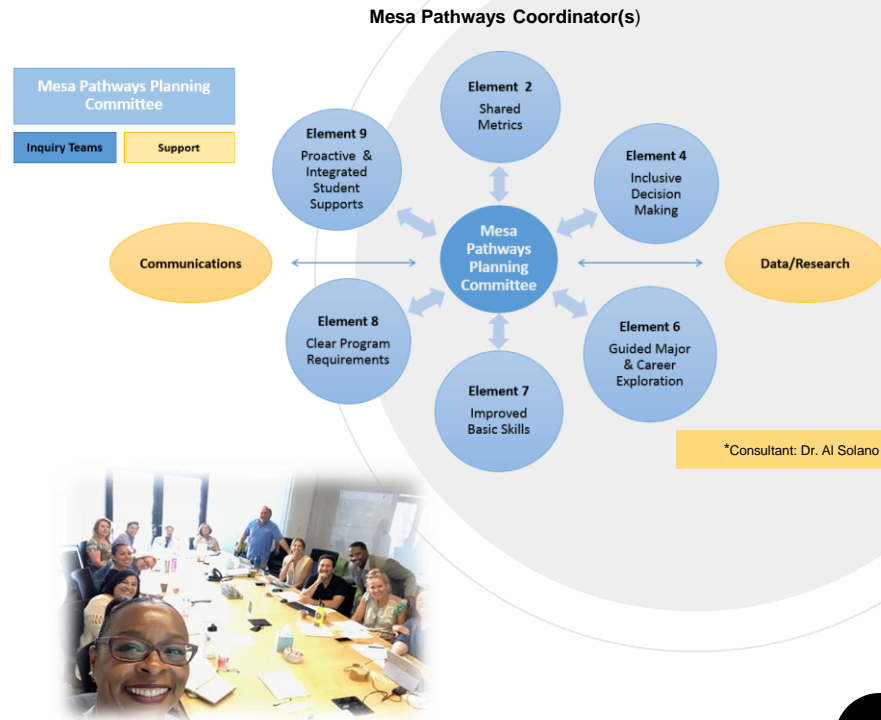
Mesa Pathways Coordinator(s)

Mesa Pathways Planning Committee

Inquiry Teams

Support

Element 9
Proactive & Integrated Student Supports

Element 2
Shared Metrics

Element 4
Inclusive Decision Making

Communications

Mesa Pathways Planning Committee

Data/Research

Element 8
Clear Program Requirements

Element 6
Guided Major & Career Exploration

Element 7
Improved Basic Skills

*Consultant: Dr. Al Solano